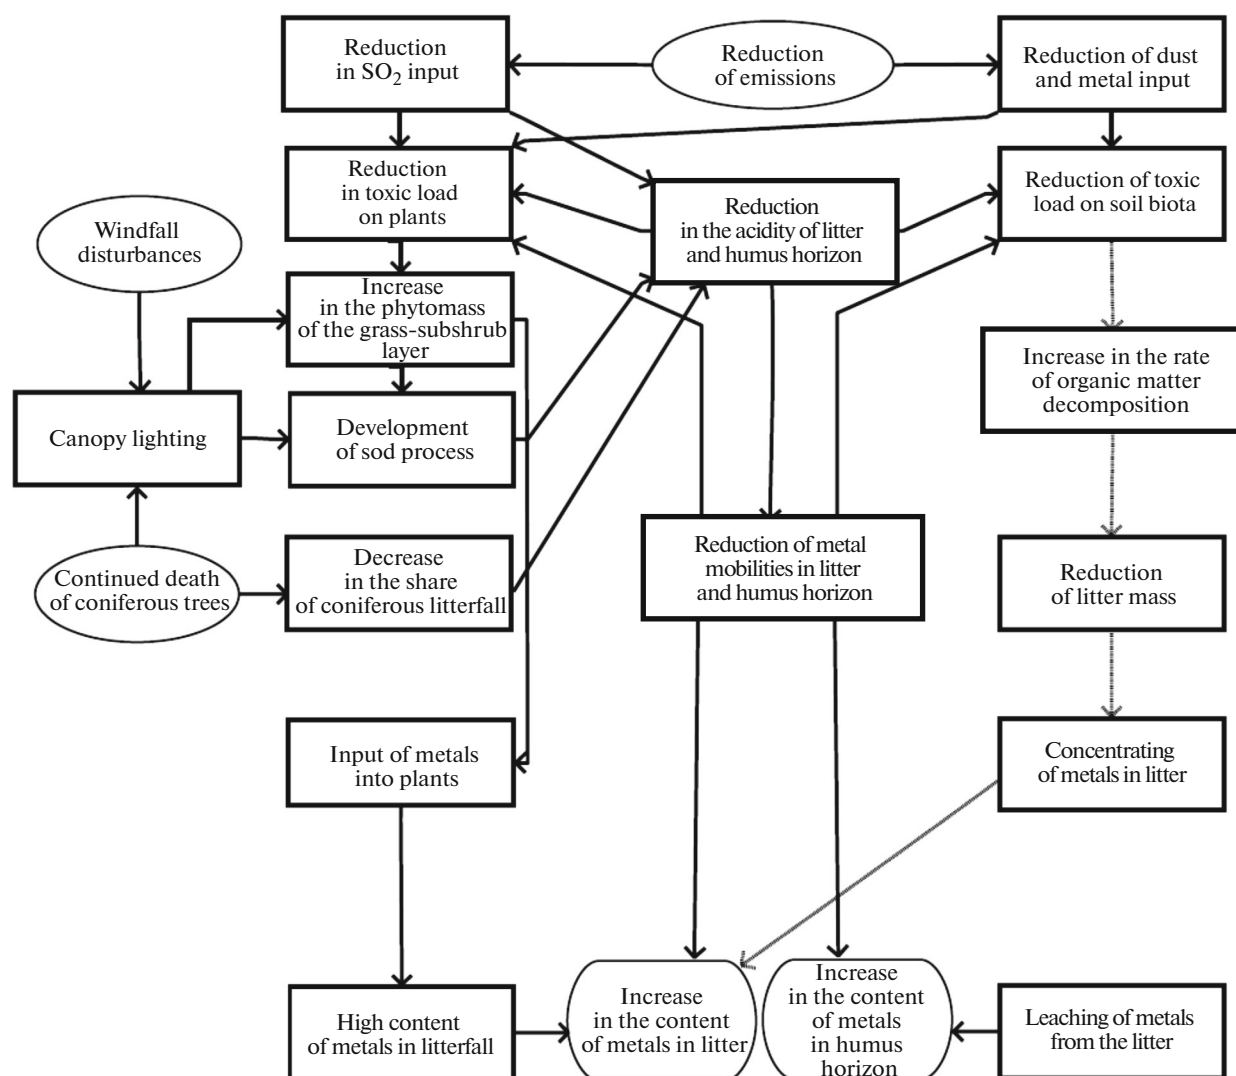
Reduction in $SO_2$ input

Reduction of emissions

Reduction of dust and metal input

Reduction in toxic load on plants

Reduction in the acidity of litter and humus horizon

Reduction of toxic load on soil biota

Windfall disturbances

Increase in the phytomass of the grass-subshrub layer

Increase in the rate of organic matter decomposition

Canopy lighting

Development of sod process

Continued death of coniferous trees

Decrease in the share of coniferous litterfall

Reduction of metal mobilities in litter and humus horizon

Reduction of litter mass

Input of metals into plants

Concentrating of metals in litter

High content of metals in litterfall

Increase in the content of metals in litter

Increase in the content of metals in humus horizon

Leaching of metals from the litter